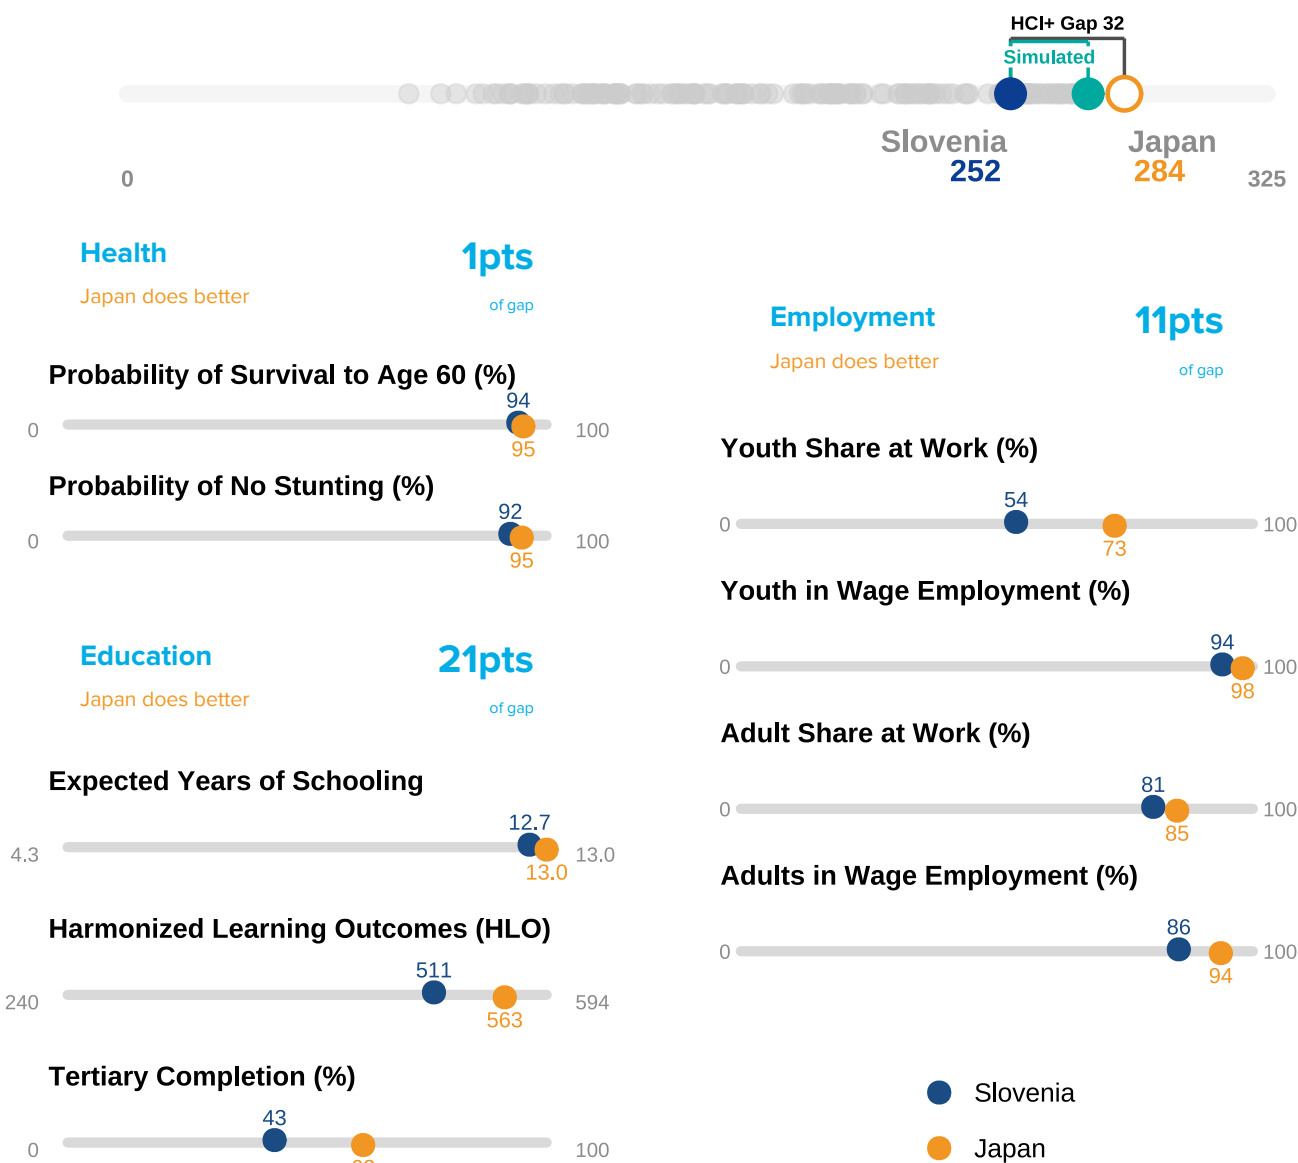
HCI+ Gap 32

Simulated

Slovenia
252

Japan
284

0

325

Health

1pts

Japan does better

of gap

Probability of Survival to Age 60 (%)

0

94

95

100

Probability of No Stunting (%)

0

92

95

100

Education

21pts

Japan does better

of gap

Expected Years of Schooling

4.3

12.7

13.0

13.0

Harmonized Learning Outcomes (HLO)

240

511

563

594

Tertiary Completion (%)

0

43

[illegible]

100

Employment

11pts

Japan does better

of gap

Youth Share at Work (%)

0

54

73

100

Youth in Wage Employment (%)

0

94

98

100

Adult Share at Work (%)

0

81

85

100

Adults in Wage Employment (%)

0

86

94

100

Slovenia

Japan